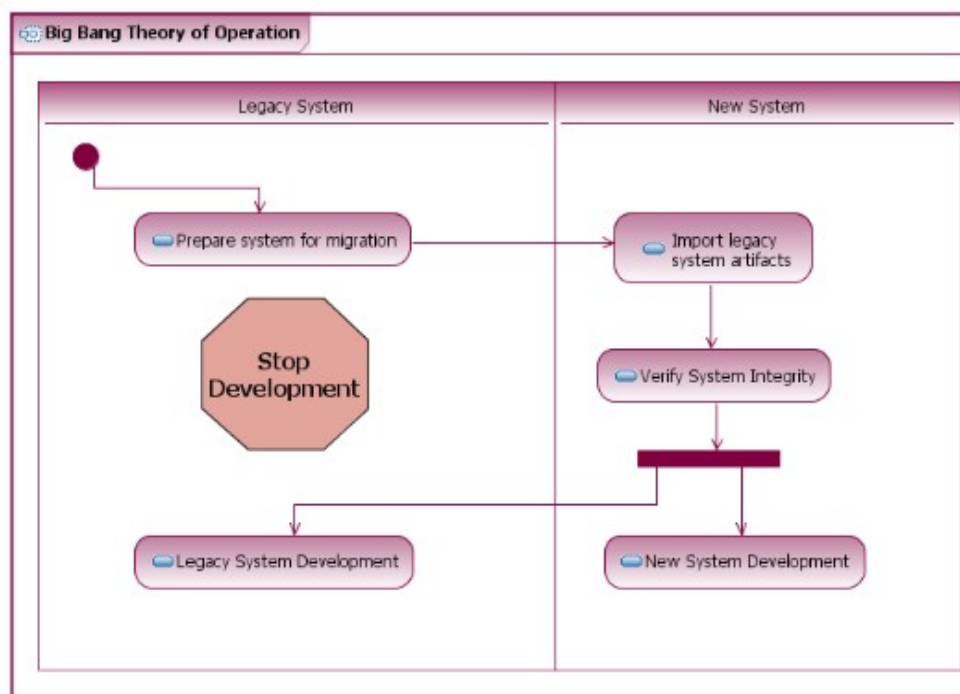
Big Bang Theory of Operation

Legacy System

New System

Prepare system for migration

Import legacy system artifacts

Stop Development

Verify System Integrity

Legacy System Development

New System Development